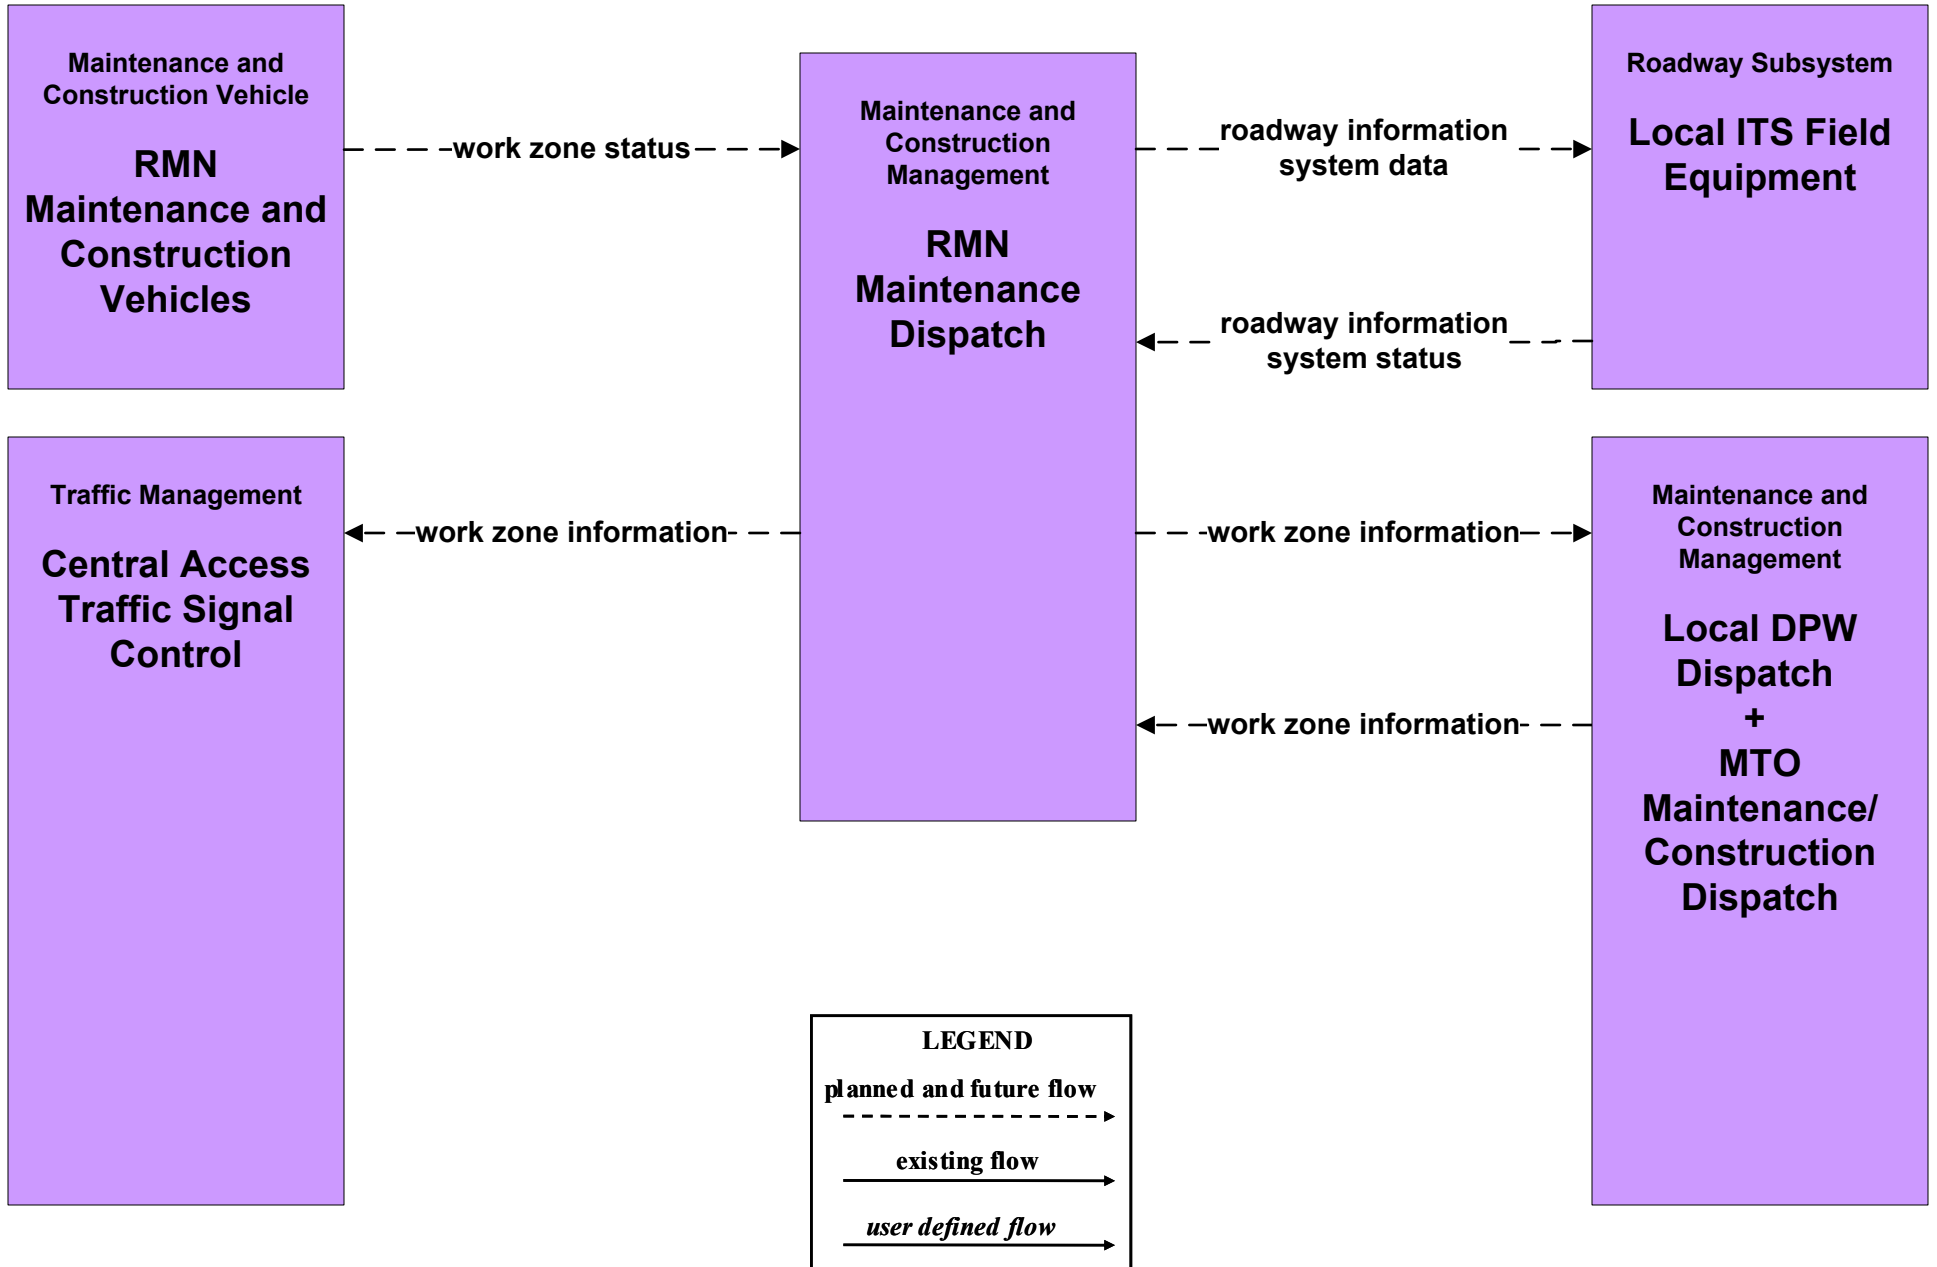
Maintenance and Construction Vehicle

RMN Maintenance and Construction Vehicles

work zone status

Maintenance and Construction Management

RMN Maintenance Dispatch

roadway information system data

Roadway Subsystem

Local ITS Field Equipment

roadway information system status

Traffic Management

Central Access Traffic Signal Control

work zone information

work zone information

Maintenance and Construction Management

Local DPW Dispatch + MTO Maintenance/ Construction Dispatch

work zone information

LEGEND

planned and future flow

existing flow

user defined flow